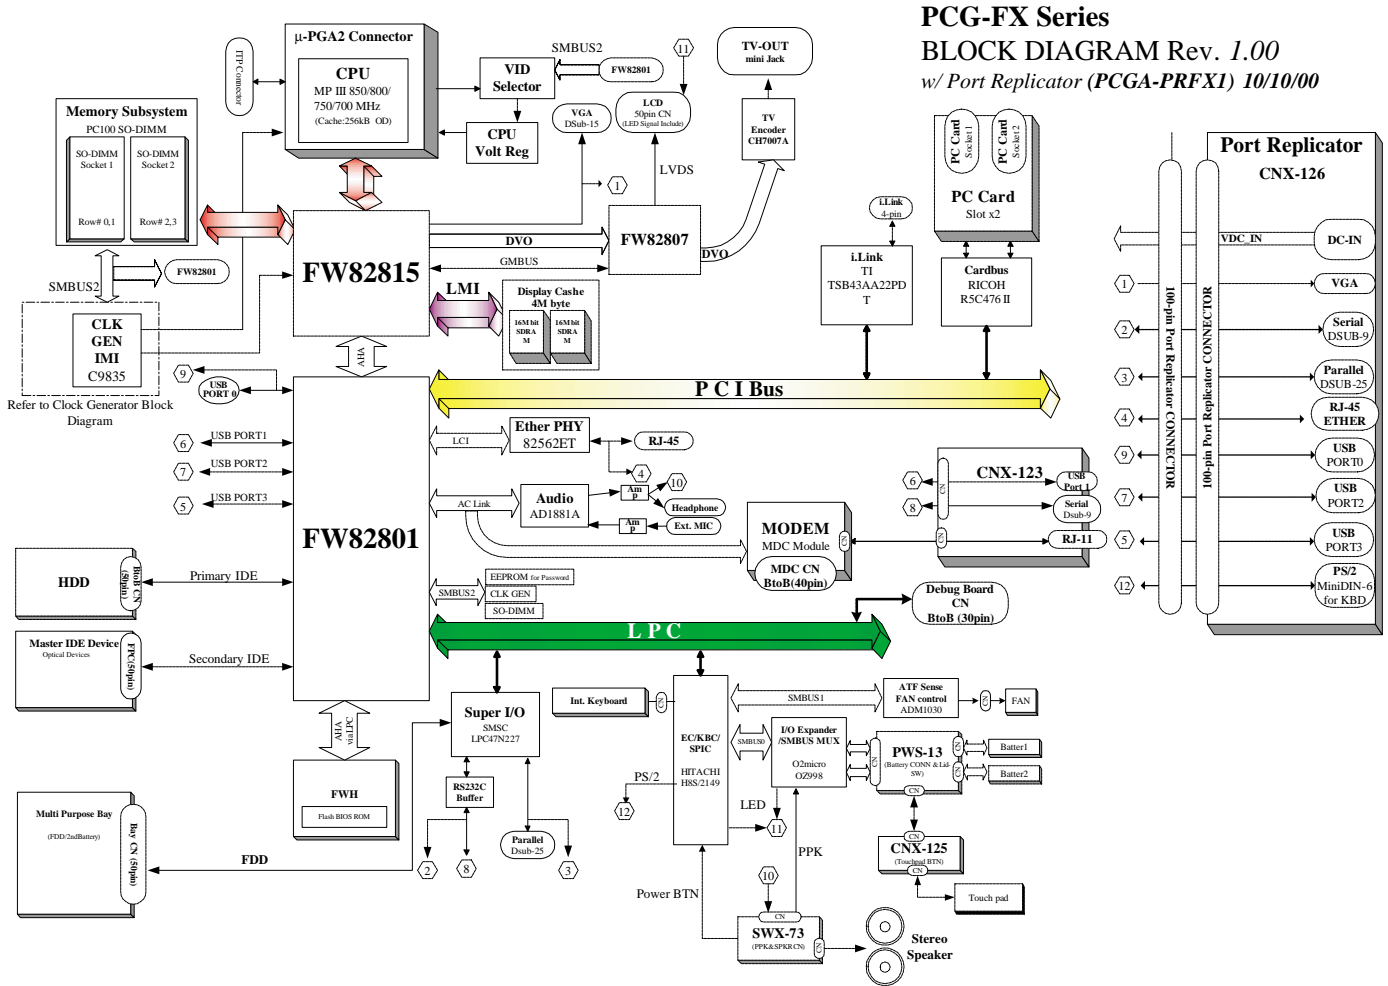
PCG-FX Series
BLOCK DIAGRAM Rev. 1.00
w/ Port Replicator (PCGA-PRFX1) 10/10/00

μ-PGA2 Connector
CPU
MP III 850/800/750/700 MHz
(Cache:256kB OD)
ITP Connector
VID Selector
SMBUS2
FW82801
CPU Volt Reg
11
TV-OUT mini Jack
LCD 50pin CN (LED Signal Include)
VGA DSub-15
TV Encoder CH7007A
1
LVDS

Memory Subsystem
PC100 SO-DIMM
SO-DIMM Socket 1
SO-DIMM Socket 2
Row# 0,1
Row# 2,3
SMBUS2
FW82801
FW82815
DVO
GMBUS
FW82807
DVO
LMI
Display Cashe 4M byte
16M bit SDRAM
16M bit SDRAM
CLK GEN IMI C9835
Refer to Clock Generator Block Diagram
AHA
9
USB PORT 0

PC Card Socket 1
PC Card Socket 2
PC Card Slot x2
i.Link 4-pin
i.Link TI TSB43AA22PDT
Cardbus RICOH R5C476 II
P C I Bus

Port Replicator
CNX-126
100-pin Port Replicator CONNECTOR
100-pin Port Replicator CONNECTOR
VDC_IN
DC-IN
1 VGA
2 Serial DSUB-9
3 Parallel DSUB-25
4 RJ-45 ETHER
9 USB PORT0
7 USB PORT2
5 USB PORT3
12 PS/2 MiniDIN-6 for KBD

6 USB PORT1
7 USB PORT2
5 USB PORT3
LCI
Ether PHY 82562ET
RJ-45
4
10
AC Link
Audio AD1881A
Amp
Headphone
Amp
Ext. MIC
MODEM MDC Module
MDC CN BtoB(40pin)
CN
CNX-123
CN
6 USB Port 1
8 Serial Dsub-9
CN
RJ-11
FW82801
HDD
BtoB CN (80pin)
Primary IDE
Master IDE Device
Optical Devices
FPC(50pin)
Secondary IDE
SMBUS2
EEPROM for Password
CLK GEN
SO-DIMM
Debug Board CN BtoB (30pin)
L P C
AHA via LPC
FWH
Flash BIOS ROM
Super I/O SMSC LPC47N227
RS232C Buffer
2 8
Parallel Dsub-25
3
Multi Purpose Bay
(FDD/2ndBattery)
Bay CN (50pin)
FDD
Int. Keyboard
CN
EC/KBC/SPIC
HITACHI H8S/2149
PS/2
12
LED
11
Power BTN
SMBUS1
ATF Sense FAN control ADM1030
CN FAN
SMBUS0
I/O Expander /SMBUS MUX
O2micro OZ998
CN
PWS-13
(Battery CONN & Lid-SW)
CN Batter1
CN Batter2
CN
CN
CNX-125
(Touchpad BTN)
CN
Touch pad
PPK
10
CN
SWX-73
(PPK&SPKR CN)
CN
Stereo Speaker